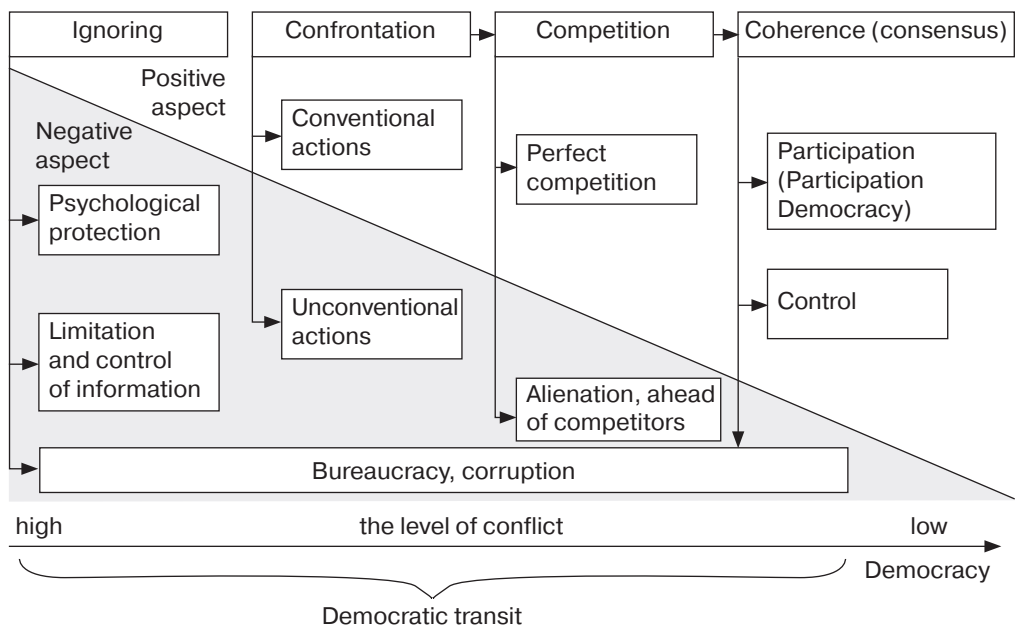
Ignoring

Confrontation

Competition

Coherence (consensus)

Positive aspect

Negative aspect

Conventional actions

Perfect competition

Participation (Participation Democracy)

Psychological protection

Control

Unconventional actions

Limitation and control of information

Alienation, ahead of competitors

Bureaucracy, corruption

high

the level of conflict

low

Democracy

Democratic transit